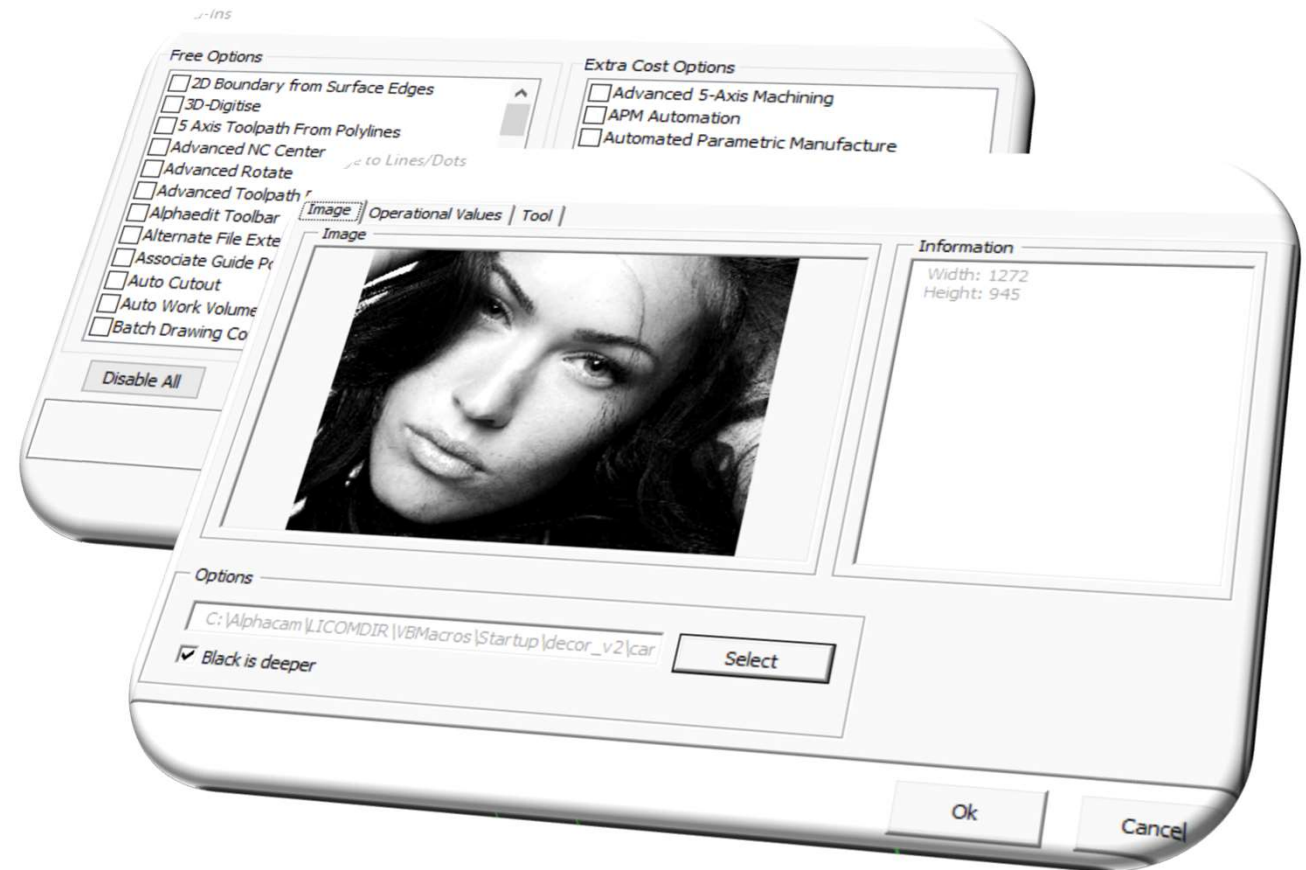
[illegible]-ins

Free Options

2D Boundary from Surface Edges
3D-Digitise
5 Axis Toolpath From Polylines
Advanced NC Center
Advanced Rotate
Advanced Toolpath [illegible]
Alphaedit Toolbar
Alternate File Exte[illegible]
Associate Guide P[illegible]
Auto Cutout
Auto Work Volume
Batch Drawing Co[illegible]

Disable All

Extra Cost Options

Advanced 5-Axis Machining
APM Automation
Automated Parametric Manufacture

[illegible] to Lines/Dots

Image | Operational Values | Tool

Image

Information

Width: 1272
Height: 945

Options

C:\Alphacam\LICOMDIR\VBMacros\Startup\decor_v2\car

Black is deeper

Select

Ok

Cancel